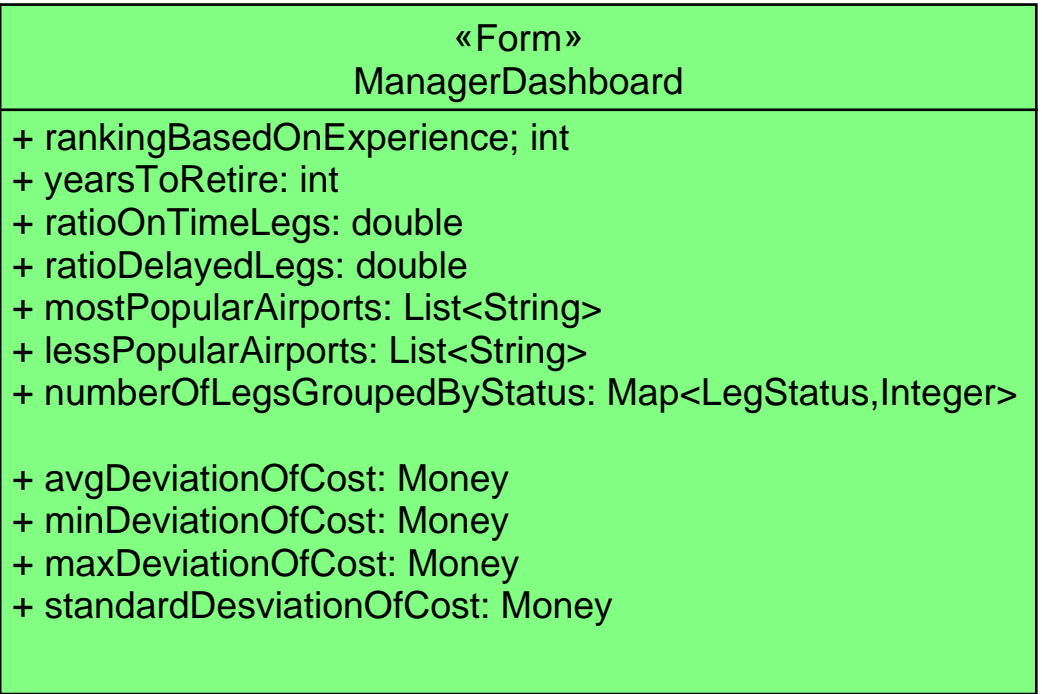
«Form»
ManagerDashboard

+ rankingBasedOnExperience; int
+ yearsToRetire: int
+ ratioOnTimeLegs: double
+ ratioDelayedLegs: double
+ mostPopularAirports: List<String>
+ lessPopularAirports: List<String>
+ numberOfLegsGroupedByStatus: Map<LegStatus,Integer>

+ avgDeviationOfCost: Money
+ minDeviationOfCost: Money
+ maxDeviationOfCost: Money
+ standardDesviationOfCost: Money